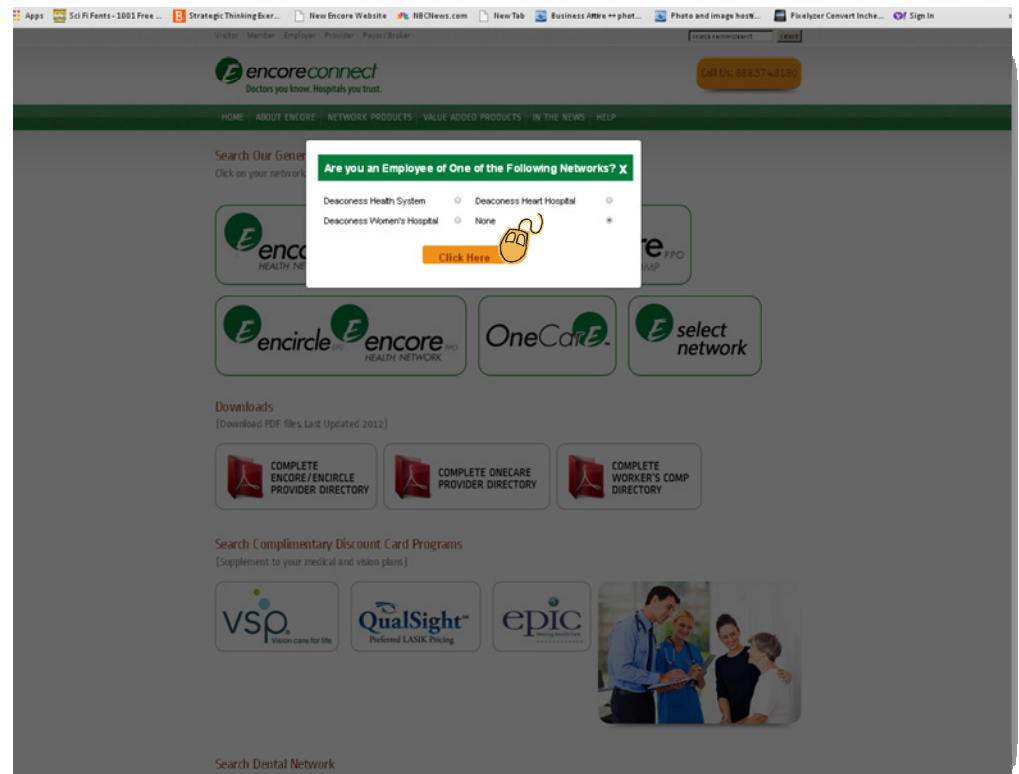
Apps Sci Fi Fonts - 1001 Free ... Strategic Thinking Exer... New Encore Website NBCNews.com New Tab Business Attire ↔ phot... Photo and image hosti... Pixelyzer Convert Inche... Sign In

Visitor Member Employer Provider Payer/Broker search encoreconnect Select

encoreconnect
Doctors you know. Hospitals you trust.

Call Us: 8883748180

HOME ABOUT ENCORE NETWORK PRODUCTS VALUE ADDED PRODUCTS IN THE NEWS HELP

Search Our Gener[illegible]
Click on your network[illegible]

Are you an Employee of One of the Following Networks? X

Deaconess Health System
Deaconess Heart Hospital
Deaconess Women's Hospital
None

Click Here

encore HEALTH NETWORK
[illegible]re PPO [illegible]MP

encircle encore PPO HEALTH NETWORK
OneCare
select network

Downloads
(Download PDF files. Last Updated 2012)

COMPLETE ENCORE/ENCIRCLE PROVIDER DIRECTORY
COMPLETE ONECARE PROVIDER DIRECTORY
COMPLETE WORKER'S COMP DIRECTORY

Search Complimentary Discount Card Programs
(Supplement to your medical and vision plans)

VSP Vision care for life
QualSight Preferred LASIK Pricing
epic Hearing Health Care

Search Dental Network